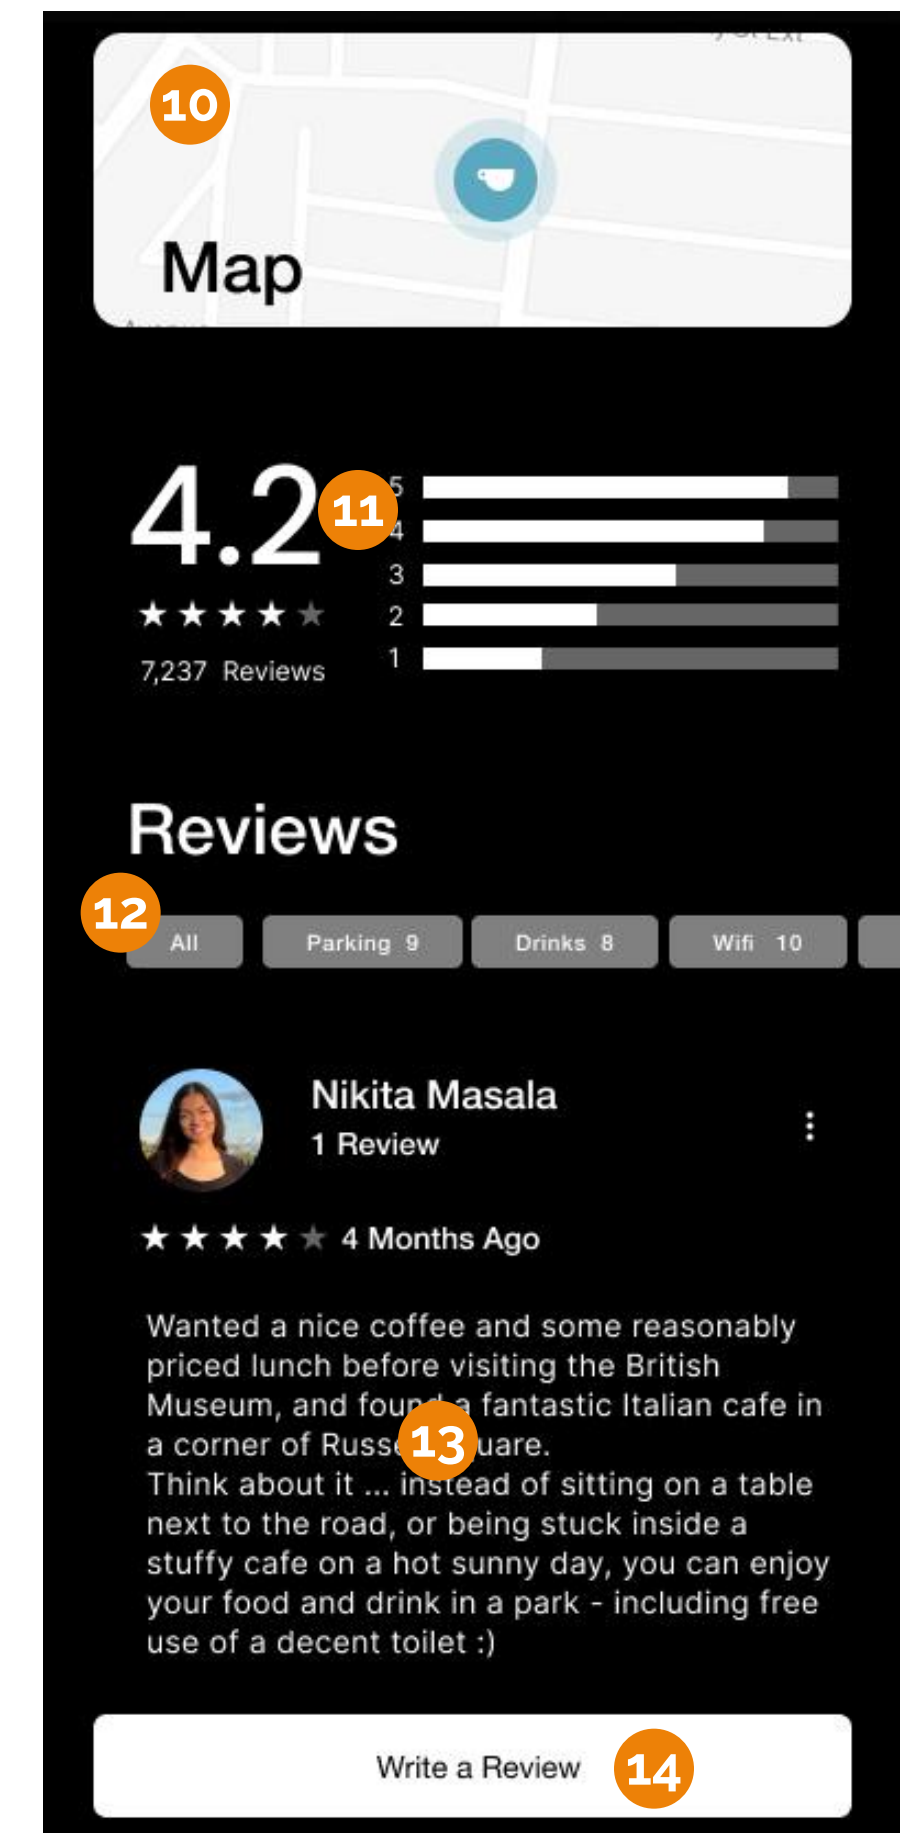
10

Map

4.2

11

5
4
3
2
1

★★★★★

7,237 Reviews

Reviews

12

All

Parking 9

Drinks 8

Wifi 10

Nikita Masala

1 Review

★★★★★ 4 Months Ago

Wanted a nice coffee and some reasonably priced lunch before visiting the British Museum, and foun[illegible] a fantastic Italian cafe in a corner of Russe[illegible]uare.

13

Think about it ... instead of sitting on a table next to the road, or being stuck inside a stuffy cafe on a hot sunny day, you can enjoy your food and drink in a park - including free use of a decent toilet :)

Write a Review

14